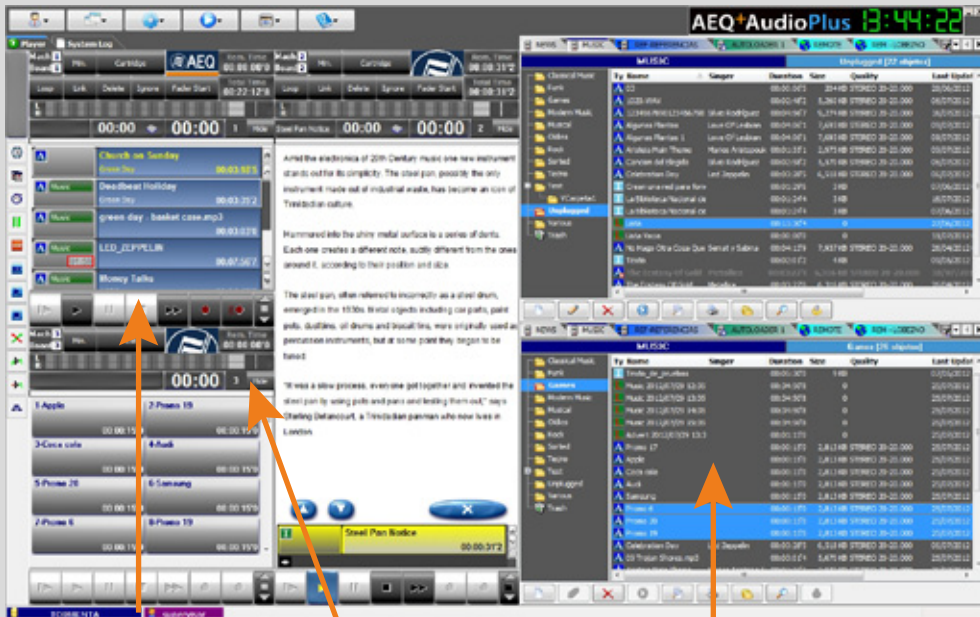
AEQ AudioPlus 13:44:22

Player System Log

Cartridge AEQ

Loop Link Delete Ignore Fader Start

00:00 00:00 1

Cartridge

00:00 00:00 2

Church on Sunday
Deadbeat Holiday
green day - basket case.mp3
LED_ZEPPELIN
Money Talks

00:00 1

1-Apple
2-Promo 19
3-Coca cola
4-Audi
5-Promo 20
6-Samsung
7-Promo 6
8-Promo 19

Amid the electronics of 20th Century music one new instrument stands out for its simplicity. The steel pan, possibly the only instrument made out of industrial waste, has become an icon of Trinidadian culture.

Hammered into the shiny metal surface is a series of dents. Each one creates a different note, subtly different from the ones around it, according to their position and size.

The steel pan, often referred to incorrectly as a steel drum, emerged in the 1930s. Metal objects including car parts, paint pots, dustbins, oil drums and biscuit tins, were originally used as percussion instruments, but at some point they began to be tuned.

"It was a slow process, everyone got together and invented the steel pan by using pots and pans and testing them out," says Sterling Betancourt, a Trinidadian panman who now lives in London.

Steel Pan Notice

NEWS MUSIC REMOTE

MUSIC
Unplugged [22 objects]

Ty Name Singer Duration Size Quality Last Update

Classical Music
Funk
Games
Modern Music
Musical
Oldies
Rock
Sorted
Teatre
Text
Unplugged
Various
Trash

MUSIC
Games [26 objects]

Promo 17
Apple
Coca cola
Audi
Samsung
Promo 6
Promo 20
Promo 19
Celebration Day
Led Zeppelin